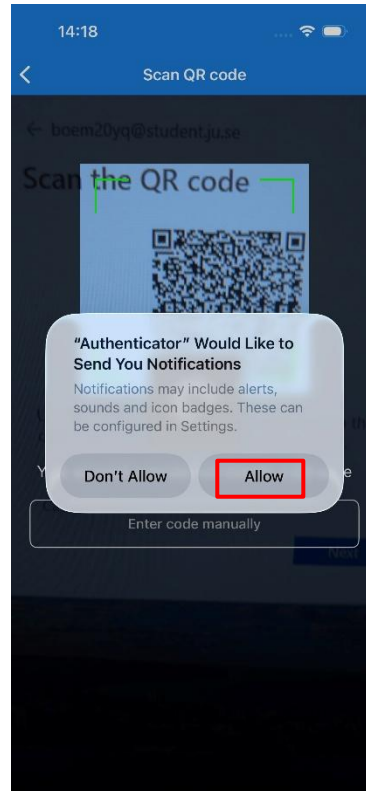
14:18

Scan QR code

boem20yq@student.ju.se

Scan the QR code

“Authenticator” Would Like to Send You Notifications

Notifications may include alerts, sounds and icon badges. These can be configured in Settings.

Don't Allow

Allow

Enter code manually

Next